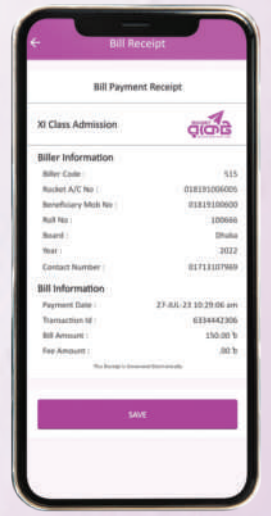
Bill Receipt

Bill Payment Receipt

XI Class Admission

রকেট

Biller Information

| Biller Code : | 515 |
|---|---|
| Rocket A/C No : | 018191006005 |
| Beneficiary Mob No : | 01819100600 |
| Roll No : | 100666 |
| Board : | Dhaka |
| Year : | 2022 |
| Contact Number : | 01711107969 |

Bill Information

| Payment Date : | 27-JUL-23 10:29:06 am |
|---|---|
| Transaction Id : | 6334442306 |
| Bill Amount : | 150.00 ৳ |
| Fee Amount : | .00 ৳ |

This Receipt is Generated Electronically

SAVE